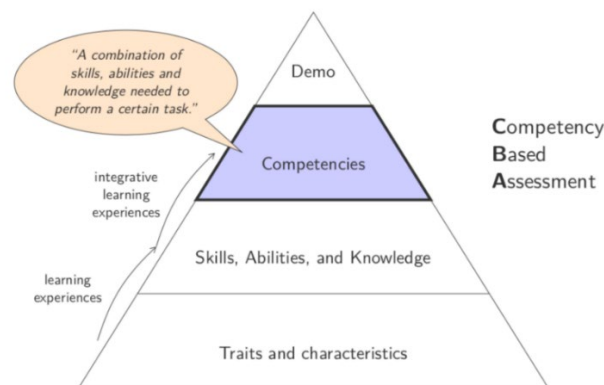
"A combination of skills, abilities and knowledge needed to perform a certain task."

Demo

Competencies

Skills, Abilities, and Knowledge

Traits and characteristics

integrative learning experiences

learning experiences

Competency Based Assessment